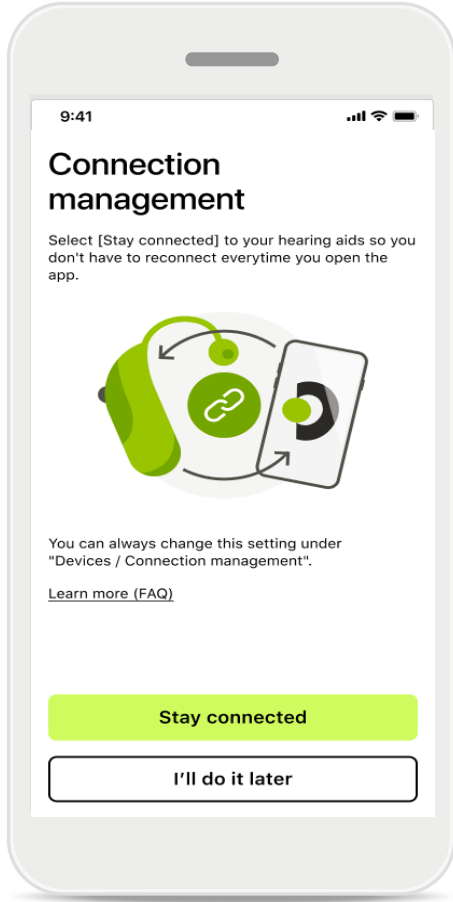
9:41

Connection management

Select [Stay connected] to your hearing aids so you don't have to reconnect everytime you open the app.

You can always change this setting under "Devices / Connection management".

Learn more (FAQ)

Stay connected

I'll do it later